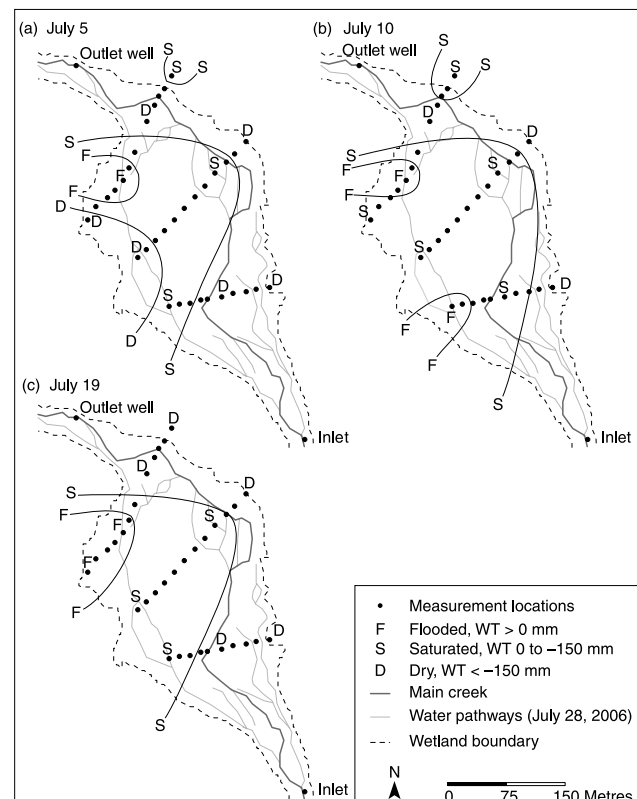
(a) July 5

Outlet well

S S S D D S F F S F D D D D S D D S

(b) July 10

Outlet well

S S S D D S F F S F S S S S D F F F S

Inlet

(c) July 19

Outlet well

D D D S F F S F F S S D D S S

Inlet

• Measurement locations
F Flooded, WT > 0 mm
S Saturated, WT 0 to −150 mm
D Dry, WT < −150 mm
Main creek
Water pathways (July 28, 2006)
Wetland boundary

N

0 75 150 Metres